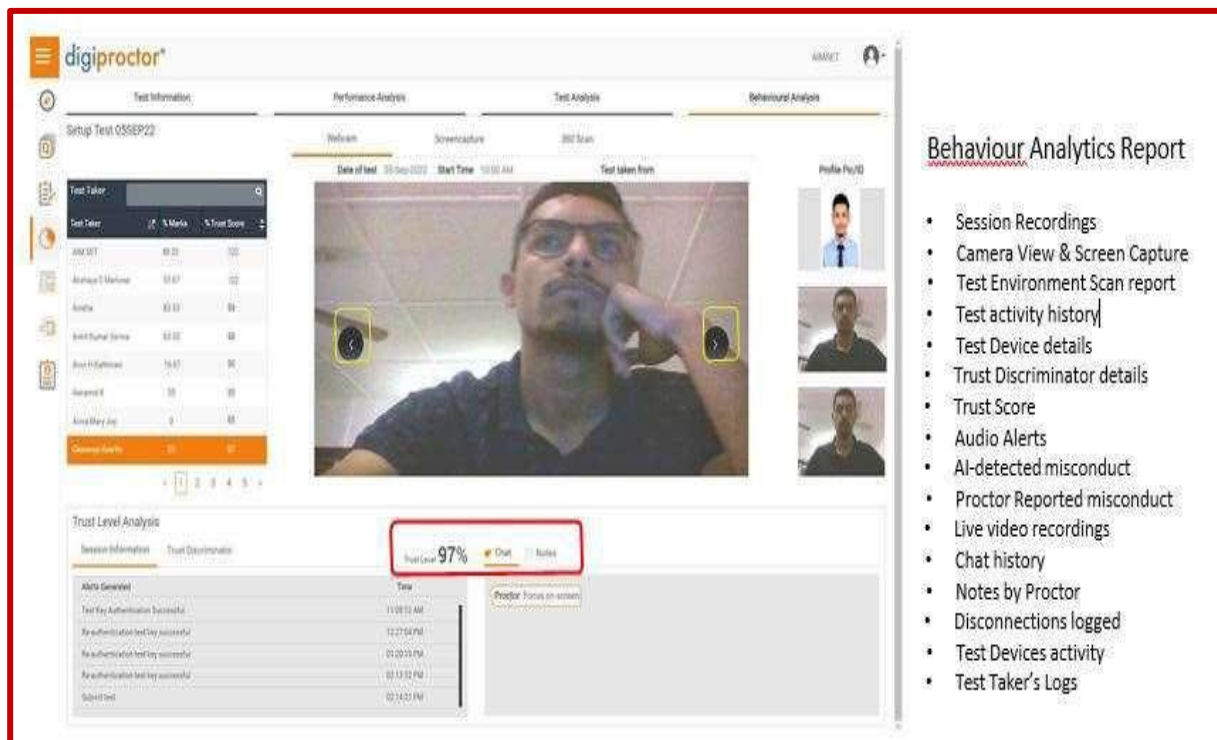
digiproctor

Test Information
Performance Analysis
Test Analysis
Behavioural Analysis

Setup Test 05SEP22

Webcam
Screencapture
360 Scan

Date of test
Start Time
Test taken from
Profile Pic/ID

Test Taker

| Test Taker | % Marks | % Trust Score |
|---|---|---|
| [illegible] | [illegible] | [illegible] |
| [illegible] | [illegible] | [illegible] |
| Anitha | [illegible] | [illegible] |
| Amit Kumar Verma | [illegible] | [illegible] |
| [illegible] | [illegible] | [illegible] |
| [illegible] | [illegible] | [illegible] |
| Anna Mary Joy | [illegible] | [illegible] |
| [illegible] | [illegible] | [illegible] |

1 2 3 4 5

Trust Level Analysis
Session Information
Trust Discriminator
Trust Level 97%
Chat
Notes

| Alerts Generated | Time |
|---|---|
| Test Key Authentication Successful | 11:08:13 AM |
| Re-authentication test key successful | 12:27:04 PM |
| Re-authentication test key successful | 01:20:15 PM |
| Re-authentication test key successful | 02:13:02 PM |
| Submit test | 02:14:22 PM |

Proctor: Focus on screen

Behaviour Analytics Report

• Session Recordings
• Camera View & Screen Capture
• Test Environment Scan report
• Test activity history
• Test Device details
• Trust Discriminator details
• Trust Score
• Audio Alerts
• AI-detected misconduct
• Proctor Reported misconduct
• Live video recordings
• Chat history
• Notes by Proctor
• Disconnections logged
• Test Devices activity
• Test Taker's Logs